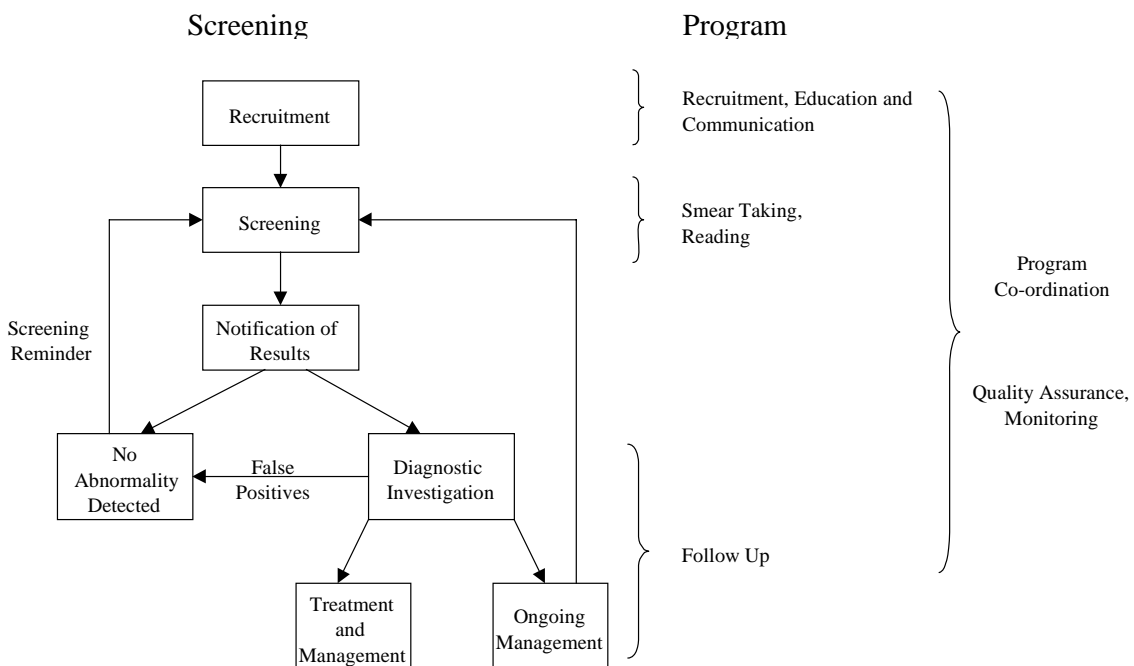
Screening

Program

Recruitment

Recruitment, Education and Communication

Screening

Smear Taking, Reading

Program Co-ordination

Screening Reminder

Notification of Results

Quality Assurance, Monitoring

No Abnormality Detected

False Positives

Diagnostic Investigation

Follow Up

Treatment and Management

Ongoing Management